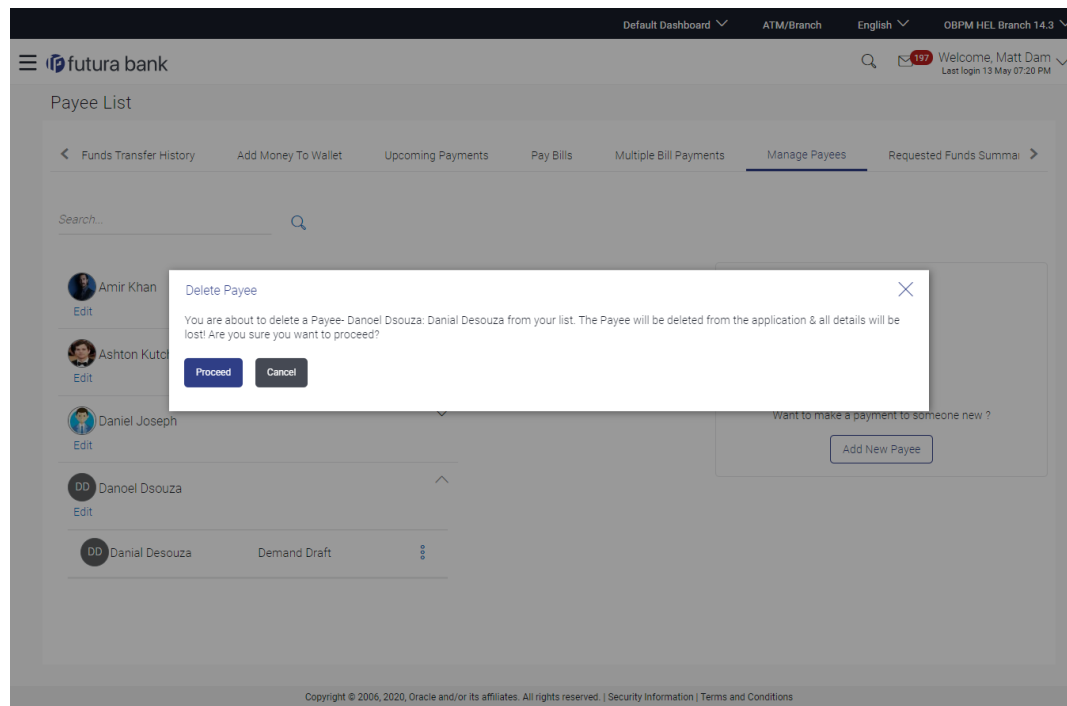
Default Dashboard ATM/Branch English OBPM HEL Branch 14.3

futura bank

197 Welcome, Matt Dam
Last login 13 May 07:20 PM

Payee List

Funds Transfer History Add Money To Wallet Upcoming Payments Pay Bills Multiple Bill Payments Manage Payees Requested Funds Summa

Search...

Amir Khan
Edit

Ashton Kutch
Edit

Daniel Joseph
Edit

DD Danoel Dsouza
Edit

DD Danial Desouza Demand Draft

Want to make a payment to someone new ?

Add New Payee

Delete Payee

You are about to delete a Payee- Danoel Dsouza: Danial Desouza from your list. The Payee will be deleted from the application & all details will be lost! Are you sure you want to proceed?

Proceed Cancel

Copyright © 2006, 2020, Oracle and/or its affiliates. All rights reserved. | Security Information | Terms and Conditions